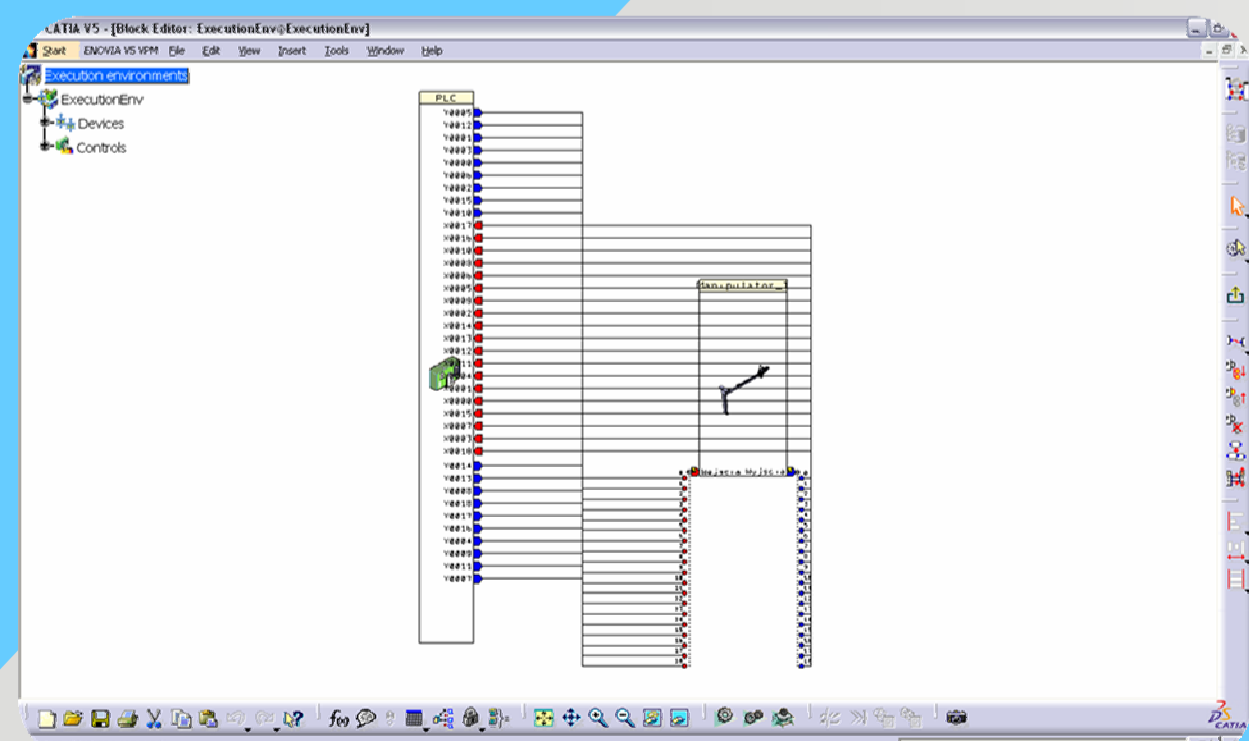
CATIA V5 - [Block Editor: ExecutionEnv@ExecutionEnv]

Start ENOVIA V5 VPM File Edit View Insert Tools Window Help

Execution environments
ExecutionEnv
Devices
Controls

PLC
Y0005
Y0012
Y0001
Y0007
Y0000
Y0006
Y0002
Y0015
Y0010
X0017
X0016
X0010
X0000
X0006
X0005
X0009
X0002
X0014
X0013
X0012
X0011
X0004
X0001
X0008
X0015
X0007
X0003
X0018
Y0014
Y0013
Y0008
Y0018
Y0017
Y0016
Y0004
Y0009
Y0011
Y0007

Manipulator_1
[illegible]

CATIA